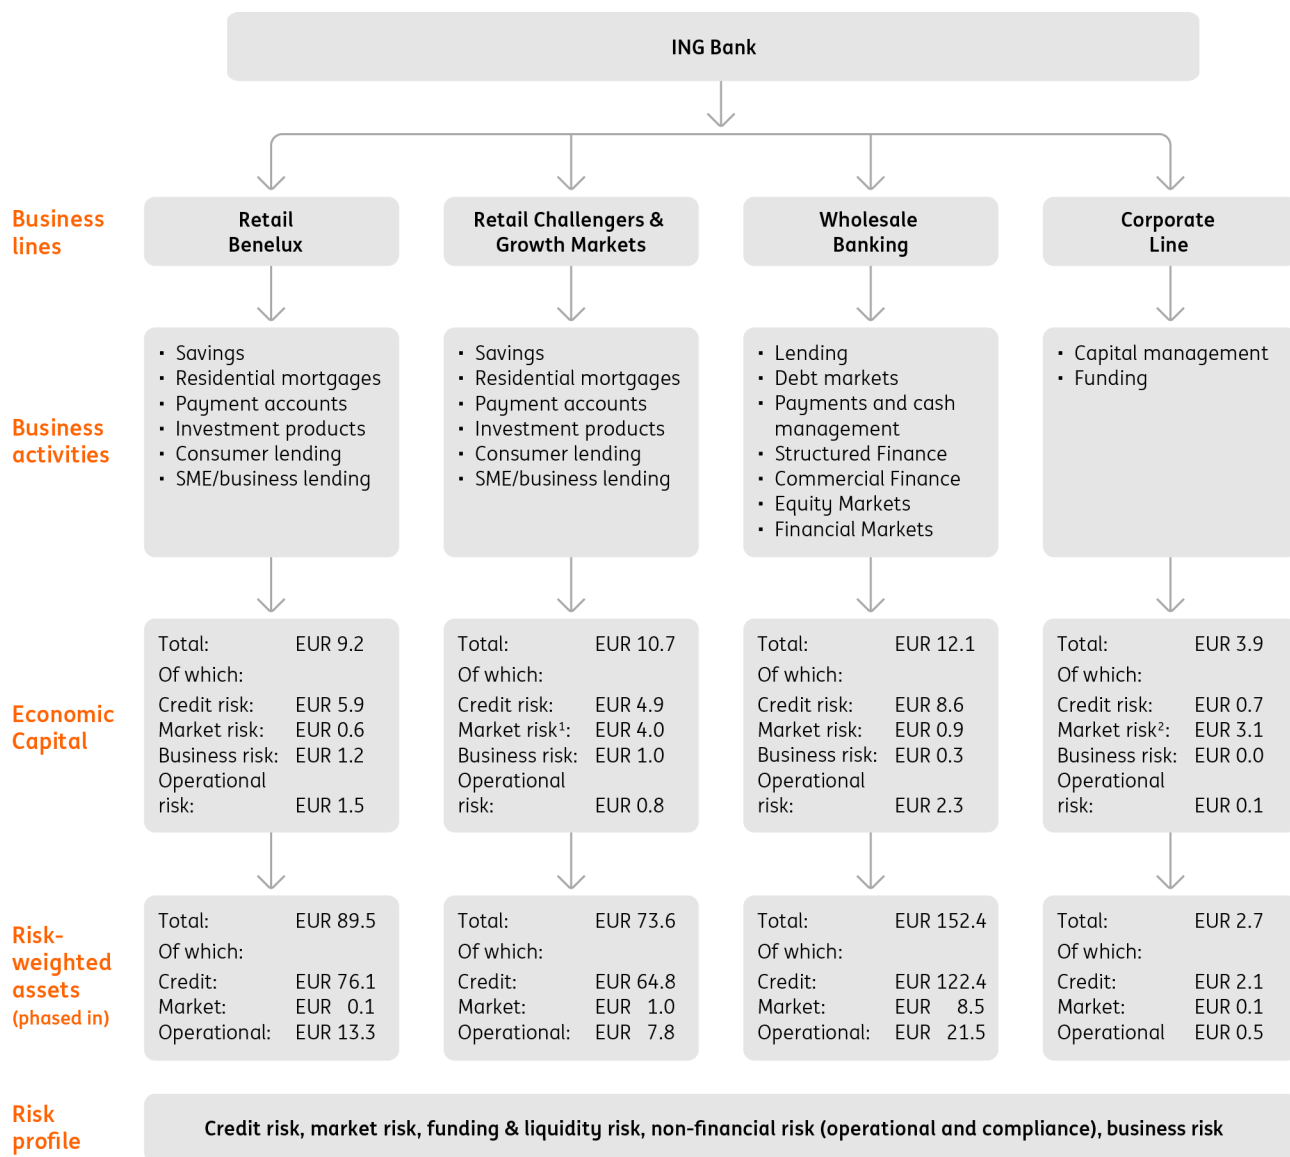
ING Bank

Business lines

Retail Benelux

Retail Challengers & Growth Markets

Wholesale Banking

Corporate Line

Business activities

- Savings
- Residential mortgages
- Payment accounts
- Investment products
- Consumer lending
- SME/business lending

- Savings
- Residential mortgages
- Payment accounts
- Investment products
- Consumer lending
- SME/business lending

- Lending
- Debt markets
- Payments and cash management
- Structured Finance
- Commercial Finance
- Equity Markets
- Financial Markets

- Capital management
- Funding

Economic Capital

Total: EUR 9.2
Of which:
Credit risk: EUR 5.9
Market risk: EUR 0.6
Business risk: EUR 1.2
Operational risk: EUR 1.5

Total: EUR 10.7
Of which:
Credit risk: EUR 4.9
Market risk¹: EUR 4.0
Business risk: EUR 1.0
Operational risk: EUR 0.8

Total: EUR 12.1
Of which:
Credit risk: EUR 8.6
Market risk: EUR 0.9
Business risk: EUR 0.3
Operational risk: EUR 2.3

Total: EUR 3.9
Of which:
Credit risk: EUR 0.7
Market risk²: EUR 3.1
Business risk: EUR 0.0
Operational risk: EUR 0.1

Risk-weighted assets (phased in)

Total: EUR 89.5
Of which:
Credit: EUR 76.1
Market: EUR 0.1
Operational: EUR 13.3

Total: EUR 73.6
Of which:
Credit: EUR 64.8
Market: EUR 1.0
Operational: EUR 7.8

Total: EUR 152.4
Of which:
Credit: EUR 122.4
Market: EUR 8.5
Operational: EUR 21.5

Total: EUR 2.7
Of which:
Credit: EUR 2.1
Market: EUR 0.1
Operational EUR 0.5

Risk profile

Credit risk, market risk, funding & liquidity risk, non-financial risk (operational and compliance), business risk